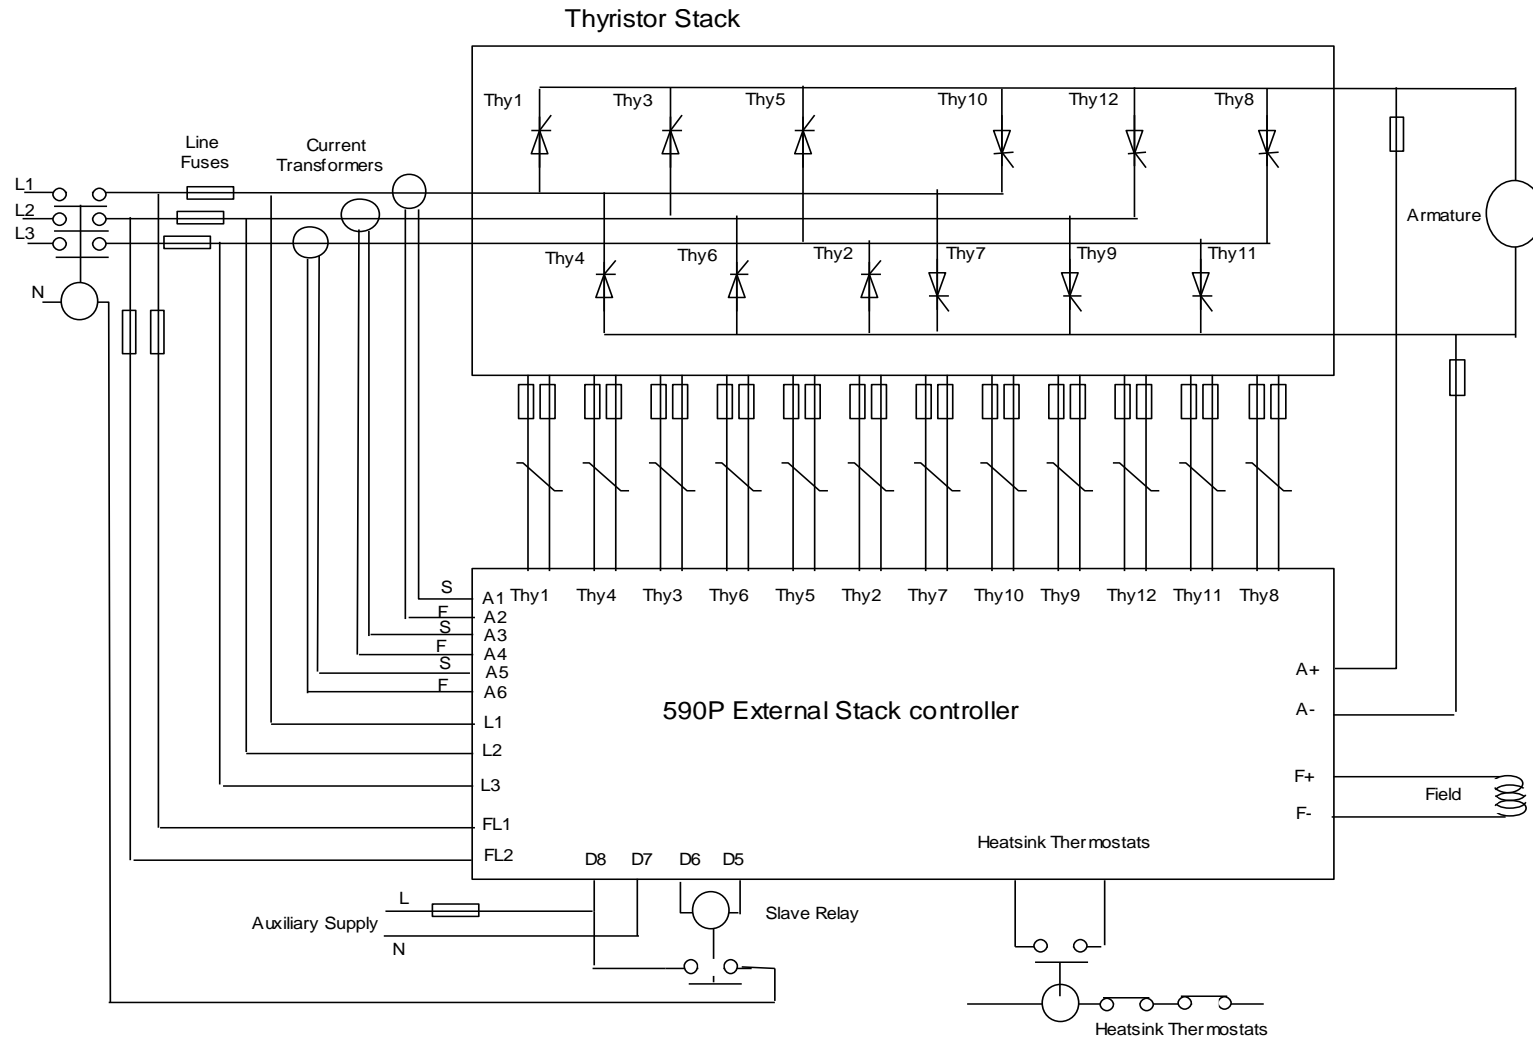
Thyristor Stack

Thy1 Thy3 Thy5 Thy10 Thy12 Thy8

Line Fuses

Current Transformers

L1
L2
L3
N

Armature

Thy4 Thy6 Thy2 Thy7 Thy9 Thy11

S A1 Thy1 Thy4 Thy3 Thy6 Thy5 Thy2 Thy7 Thy10 Thy9 Thy12 Thy11 Thy8
F A2
S A3
F A4
S A5
F A6

590P External Stack controller

L1
L2
L3
FL1
FL2

A+
A-
F+
F-

Field

Heatsink Thermostats

D8 D7 D6 D5

L
Auxiliary Supply
N

Slave Relay

Heatsink Thermostats